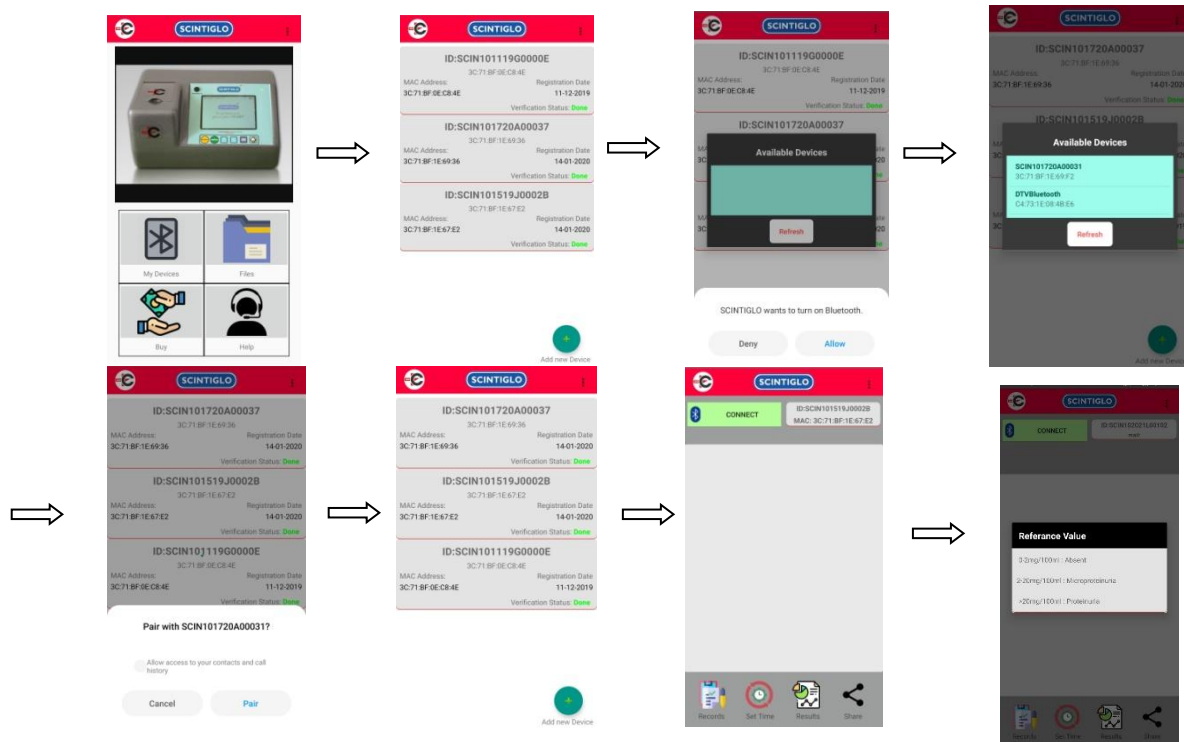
SCINTIGLO

My Devices
Files
Buy
Help

SCINTIGLO

ID:SCIN101119G0000E
3C:71:BF:0E:C8:4E
MAC Address:
3C:71:BF:0E:C8:4E
Registration Date
11-12-2019
Verification Status: Done

ID:SCIN101720A00037
3C:71:BF:1E:69:36
MAC Address:
3C:71:BF:1E:69:36
Registration Date
14-01-2020
Verification Status: Done

ID:SCIN101519J0002B
3C:71:BF:1E:67:E2
MAC Address:
3C:71:BF:1E:67:E2
Registration Date
14-01-2020
Verification Status: Done

Add new Device

SCINTIGLO

ID:SCIN101119G0000E
3C:71:BF:0E:C8:4E
MAC Address:
3C:71:BF:0E:C8:4E
Registration Date
11-12-2019
Verification Status: Done

ID:SCIN101720A00037

Available Devices

Refresh

SCINTIGLO wants to turn on Bluetooth.

Deny
Allow

SCINTIGLO

ID:SCIN101720A00037
3C:71:BF:1E:69:36
MAC Address:
3C:71:BF:1E:69:36
Registration Date
14-01-2020
Verification Status: Done

ID:SCIN101519J0002B

Available Devices

SCIN101720A00031
3C:71:BF:1E:69:F2

DTVBluetooth
C4:73:1E:08:4B:E6

Refresh

Add new Device

SCINTIGLO

ID:SCIN101720A00037
3C:71:BF:1E:69:36
MAC Address:
3C:71:BF:1E:69:36
Registration Date
14-01-2020
Verification Status: Done

ID:SCIN101519J0002B
3C:71:BF:1E:67:E2
MAC Address:
3C:71:BF:1E:67:E2
Registration Date
14-01-2020
Verification Status: Done

ID:SCIN10J119G0000E
3C:71:BF:0E:C8:4E
MAC Address:
3C:71:BF:0E:C8:4E
Registration Date
11-12-2019
Verification Status: Done

Pair with SCIN101720A00031?

Allow access to your contacts and call history

Cancel
Pair

SCINTIGLO

ID:SCIN101720A00037
3C:71:BF:1E:69:36
MAC Address:
3C:71:BF:1E:69:36
Registration Date
14-01-2020
Verification Status: Done

ID:SCIN101519J0002B
3C:71:BF:1E:67:E2
MAC Address:
3C:71:BF:1E:67:E2
Registration Date
14-01-2020
Verification Status: Done

ID:SCIN101119G0000E
3C:71:BF:0E:C8:4E
MAC Address:
3C:71:BF:0E:C8:4E
Registration Date
11-12-2019
Verification Status: Done

Add new Device

SCINTIGLO

CONNECT
ID:SCIN101519J0002B
MAC: 3C:71:BF:1E:67:E2

Records
Set Time
Results
Share

SCINTIGLO

CONNECT
ID:SCIN1020219L00192
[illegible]

Referance Value

0-2mg/100ml : Absent

2-20mg/100ml : Microproteinuria

>20mg/100ml : Proteinuria

Records
Set Time
Results
Share